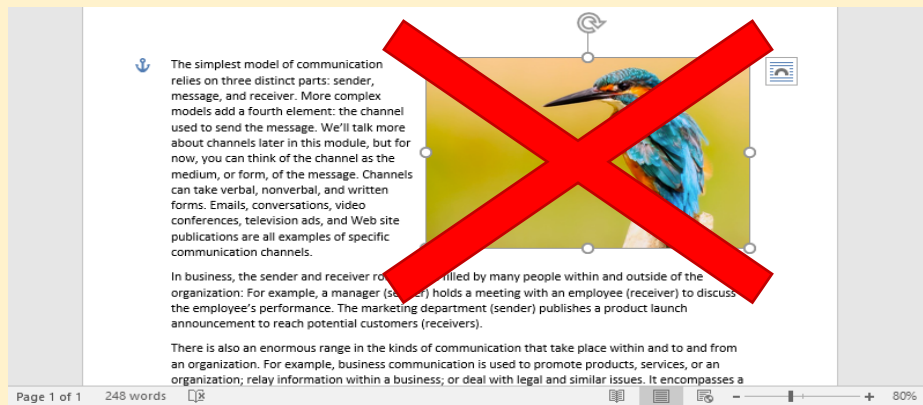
The simplest model of communication relies on three distinct parts: sender, message, and receiver. More complex models add a fourth element: the channel used to send the message. We'll talk more about channels later in this module, but for now, you can think of the channel as the medium, or form, of the message. Channels can take verbal, nonverbal, and written forms. Emails, conversations, video conferences, television ads, and Web site publications are all examples of specific communication channels.

In business, the sender and receiver ro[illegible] filled by many people within and outside of the organization: For example, a manager (se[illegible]r) holds a meeting with an employee (receiver) to discuss the employee's performance. The marketing department (sender) publishes a product launch announcement to reach potential customers (receivers).

There is also an enormous range in the kinds of communication that take place within and to and from an organization. For example, business communication is used to promote products, services, or an organization; relay information within a business; or deal with legal and similar issues. It encompasses a

Page 1 of 1 248 words 80%